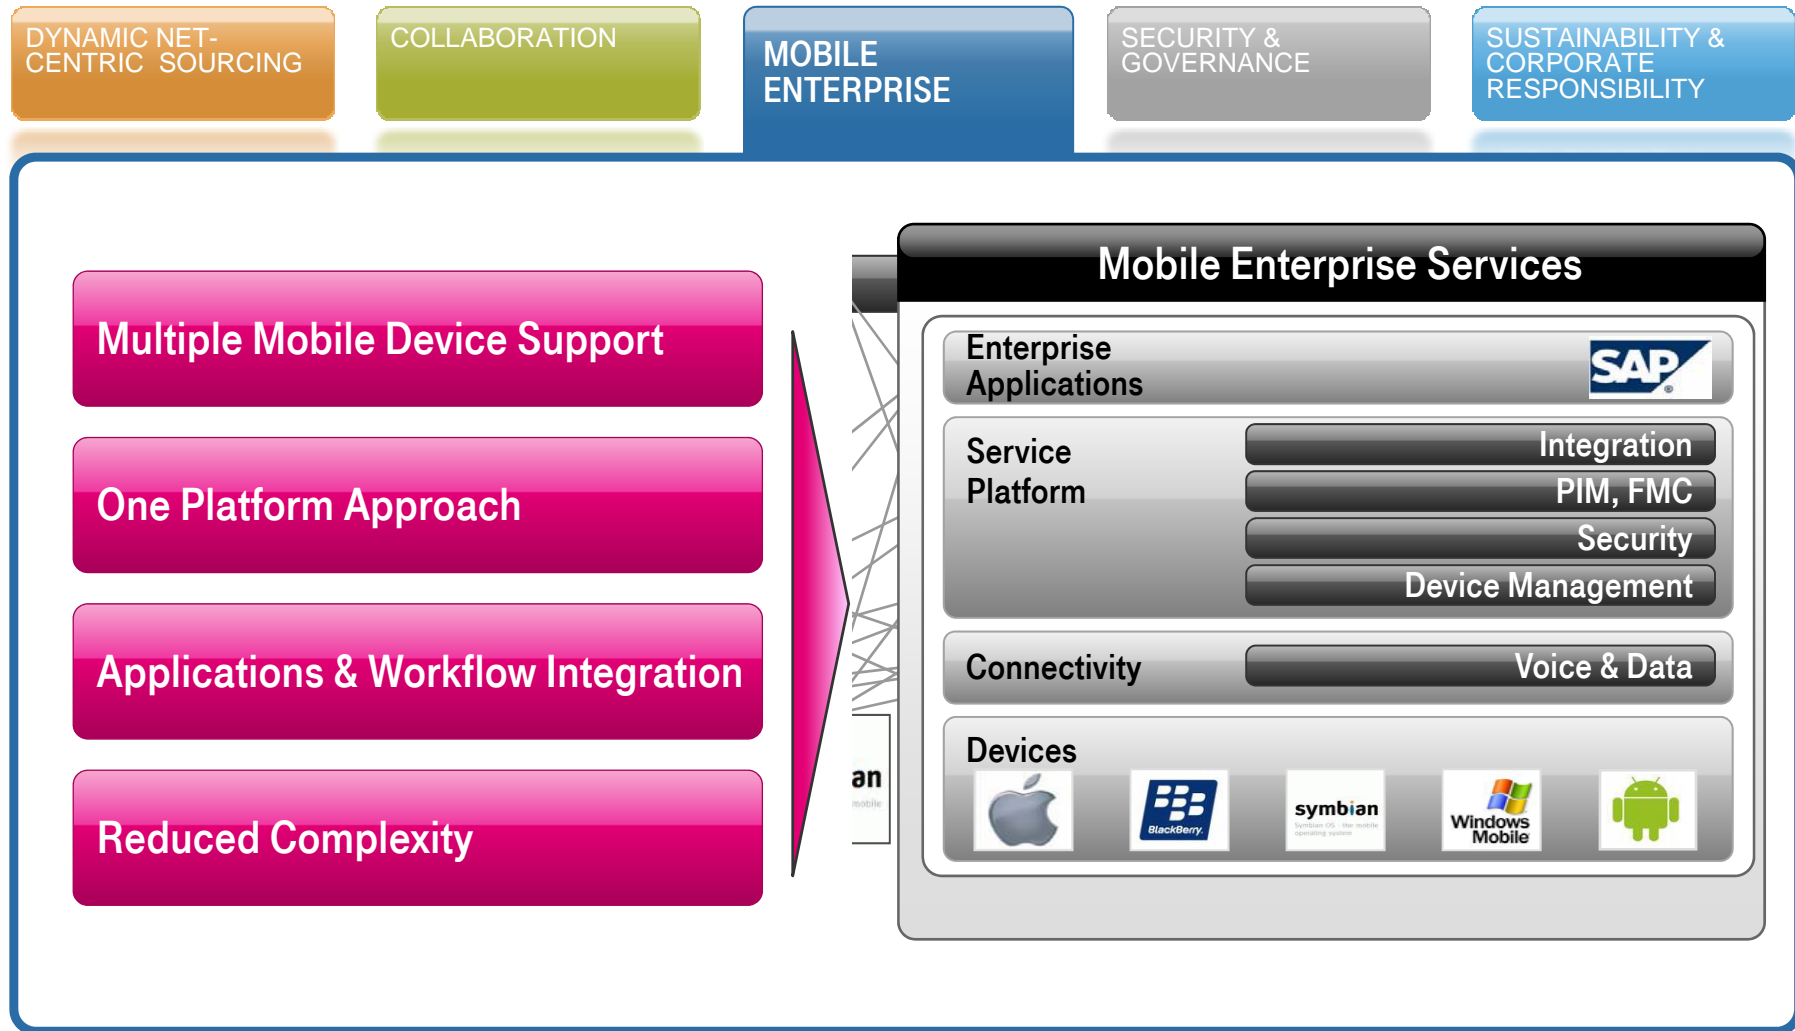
DYNAMIC NET-CENTRIC SOURCING

COLLABORATION

MOBILE ENTERPRISE

SECURITY & GOVERNANCE

SUSTAINABILITY & CORPORATE RESPONSIBILITY

Multiple Mobile Device Support

One Platform Approach

Applications & Workflow Integration

Reduced Complexity

an

Mobile Enterprise Services

Enterprise Applications

SAP

Service Platform

Integration

PIM, FMC

Security

Device Management

Connectivity

Voice & Data

Devices

BlackBerry

symbian

Windows Mobile